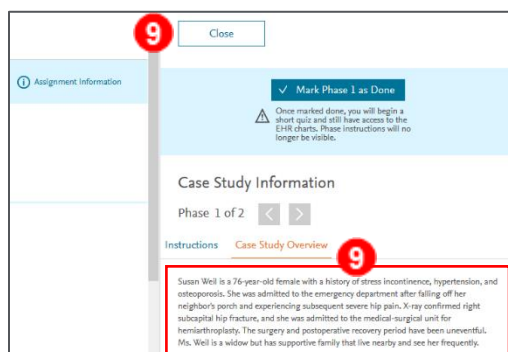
9

Close

Assignment Information

✓ Mark Phase 1 as Done

Once marked done, you will begin a short quiz and still have access to the EHR charts. Phase instructions will no longer be visible.

Case Study Information

Phase 1 of 2

Instructions

Case Study Overview

9

Susan Weil is a 76-year-old female with a history of stress incontinence, hypertension, and osteoporosis. She was admitted to the emergency department after falling off her neighbor's porch and experiencing subsequent severe hip pain. X-ray confirmed right subcapital hip fracture, and she was admitted to the medical-surgical unit for hemiarthroplasty. The surgery and postoperative recovery period have been uneventful. Ms. Weil is a widow but has supportive family that live nearby and see her frequently.